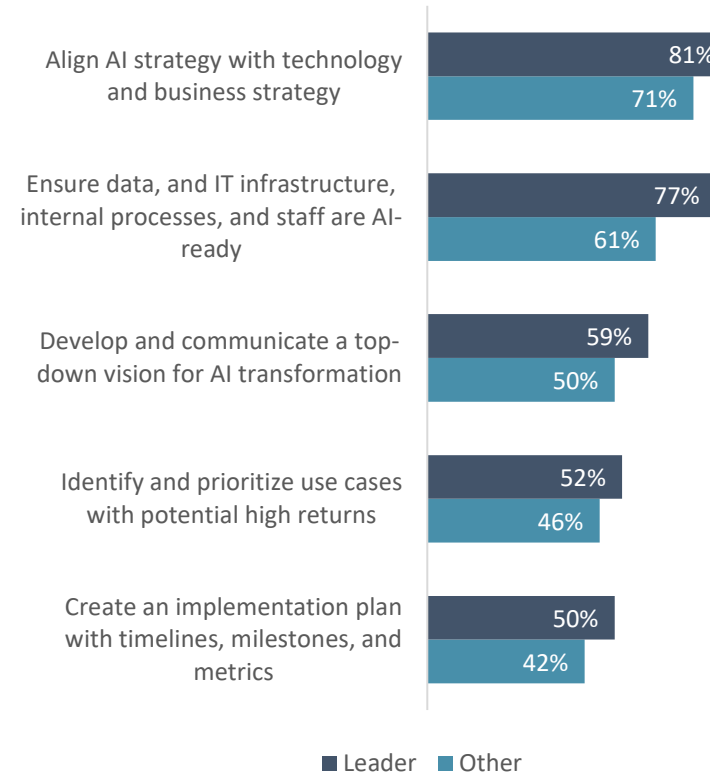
Align AI strategy with technology and business strategy
81%
71%

Ensure data, and IT infrastructure, internal processes, and staff are AI-ready
77%
61%

Develop and communicate a top-down vision for AI transformation
59%
50%

Identify and prioritize use cases with potential high returns
52%
46%

Create an implementation plan with timelines, milestones, and metrics
50%
42%

Leader Other